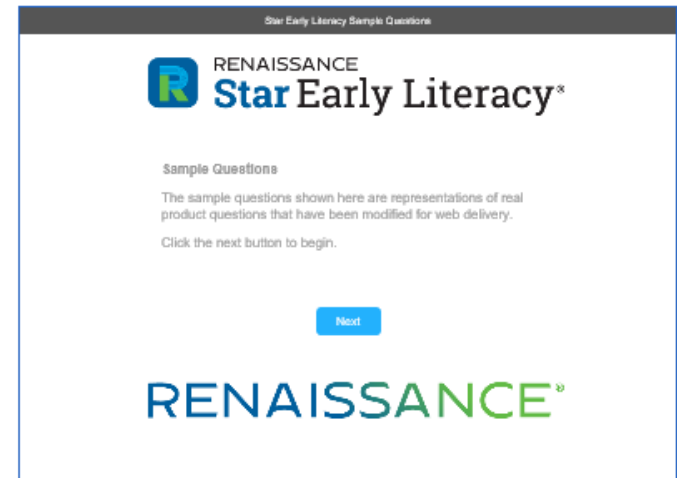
Star Early Literacy Sample Questions

R

RENAISSANCE
Star Early Literacy®

Sample Questions

The sample questions shown here are representations of real product questions that have been modified for web delivery.

Click the next button to begin.

Next

RENAISSANCE®